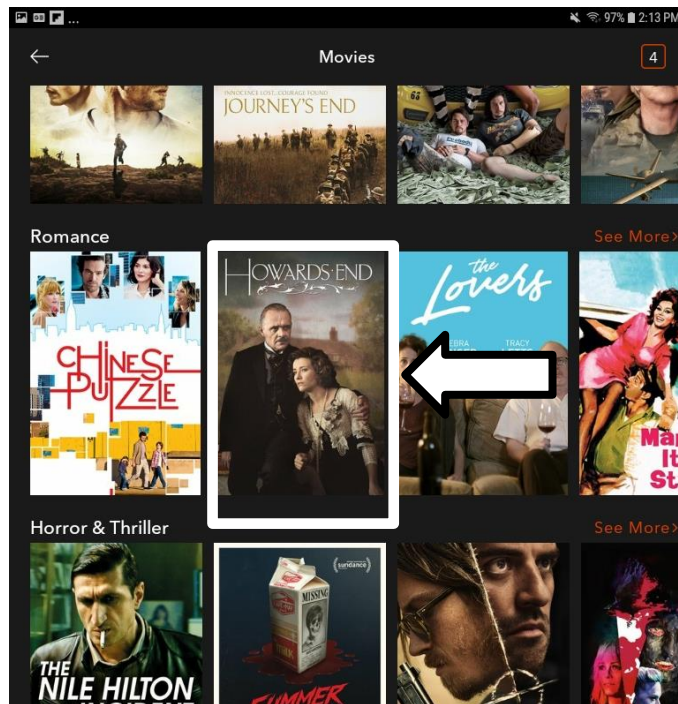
97% 2:13 PM

Movies

4

INNOCENCE LOST...COURAGE FOUND
JOURNEY'S END

Romance

See More

CHINESE PUZZLE

HOWARDS END

the Lovers

EBRA

TRACY

Ma
It
St

Horror & Thriller

See More

sundance

MISSING

SUMMER

THE NILE HILTON